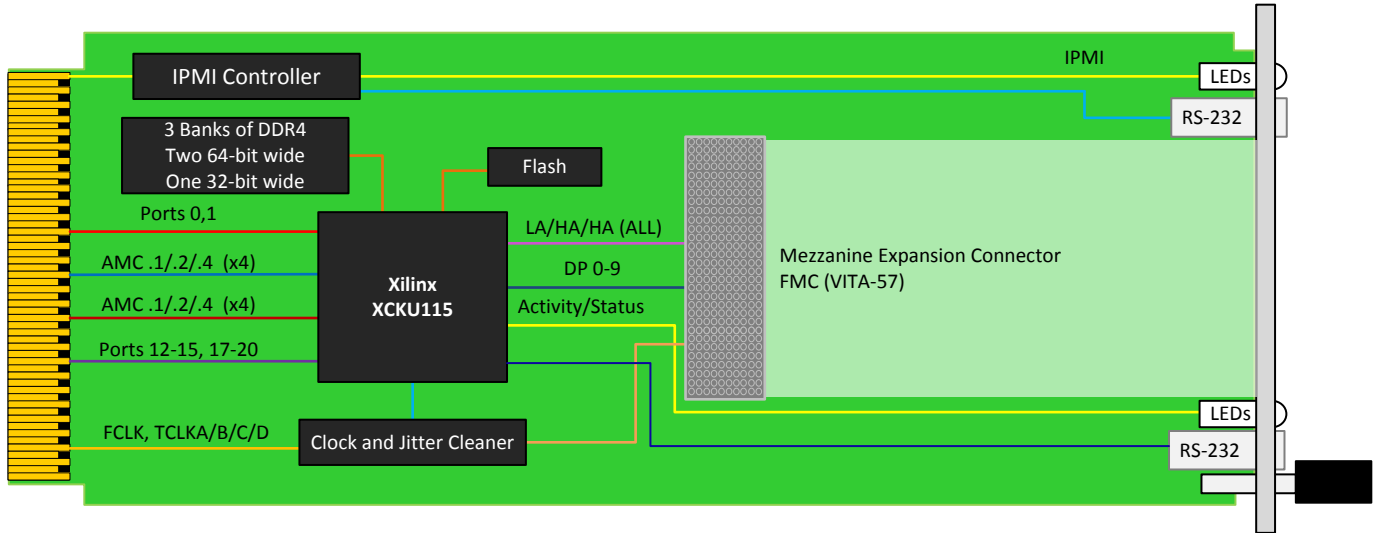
IPMI Controller

IPMI

LEDs

RS-232

3 Banks of DDR4
Two 64-bit wide
One 32-bit wide

Flash

Ports 0,1

AMC .1/.2/.4 (x4)

AMC .1/.2/.4 (x4)

Ports 12-15, 17-20

Xilinx
XCKU115

LA/HA/HA (ALL)

DP 0-9

Activity/Status

Mezzanine Expansion Connector
FMC (VITA-57)

LEDs

FCLK, TCLKA/B/C/D

Clock and Jitter Cleaner

RS-232